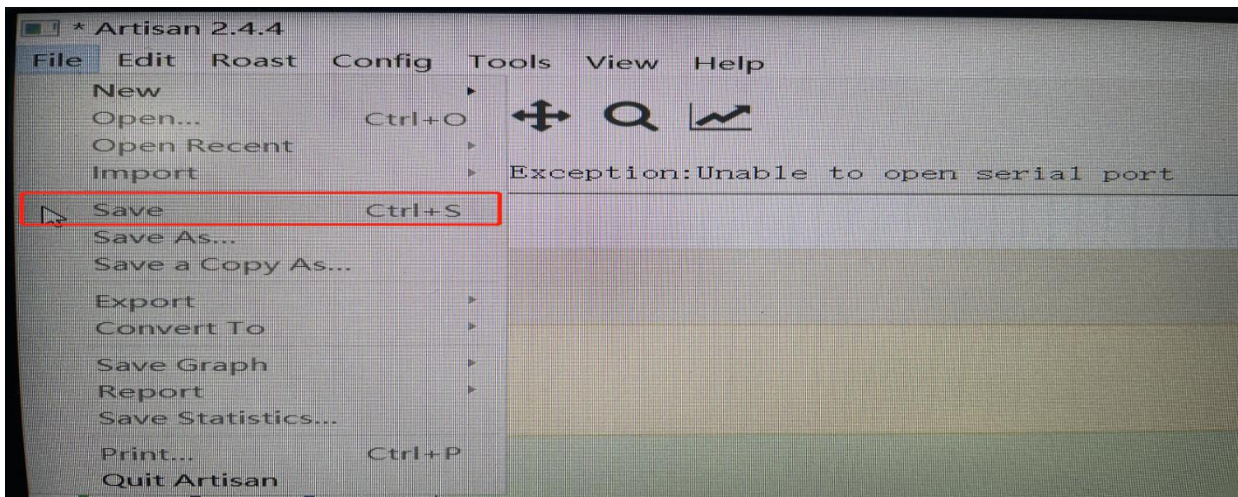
* Artisan 2.4.4

File Edit Roast Config Tools View Help

New
Open... Ctrl+O
Open Recent
Import
Save Ctrl+S
Save As...
Save a Copy As...
Export
Convert To
Save Graph
Report
Save Statistics...
Print... Ctrl+P
Quit Artisan

Exception:Unable to open serial port